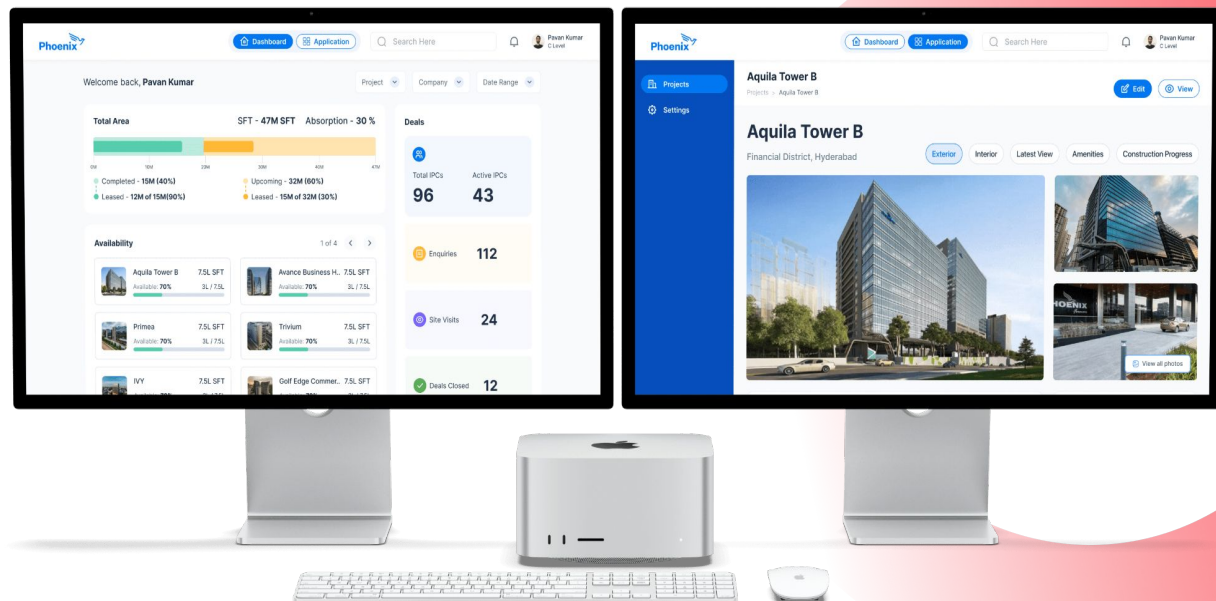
Phoenix

Dashboard Application

Search Here

Pavan Kumar
C Level

Welcome back, Pavan Kumar

Project Company Date Range

Total Area

SFT - 47M SFT Absorption - 30 %

0M 10M 20M 30M 40M 47M

Completed - 15M (40%)
Leased - 12M of 15M(90%)

Upcoming - 32M (60%)
Leased - 15M of 32M (30%)

Availability

1 of 4

Aquila Tower B 7.5L SFT
Available: 70% 3L / 7.5L

Avance Business H.. 7.5L SFT
Available: 70% 3L / 7.5L

Primea 7.5L SFT
Available: 70% 3L / 7.5L

Trivium 7.5L SFT
Available: 70% 3L / 7.5L

IVY 7.5L SFT

Golf Edge Commer.. 7.5L SFT

Deals

Total IPCs 96
Active IPCs 43

Enquiries 112

Site Visits 24

Deals Closed 12

Phoenix

Dashboard Application

Search Here

Pavan Kumar
C Level

Projects

Settings

Aquila Tower B

Projects > Aquila Tower B

Edit View

Aquila Tower B

Financial District, Hyderabad

Exterior Interior Latest View Amenities Construction Progress

PHOENIX

View all photos